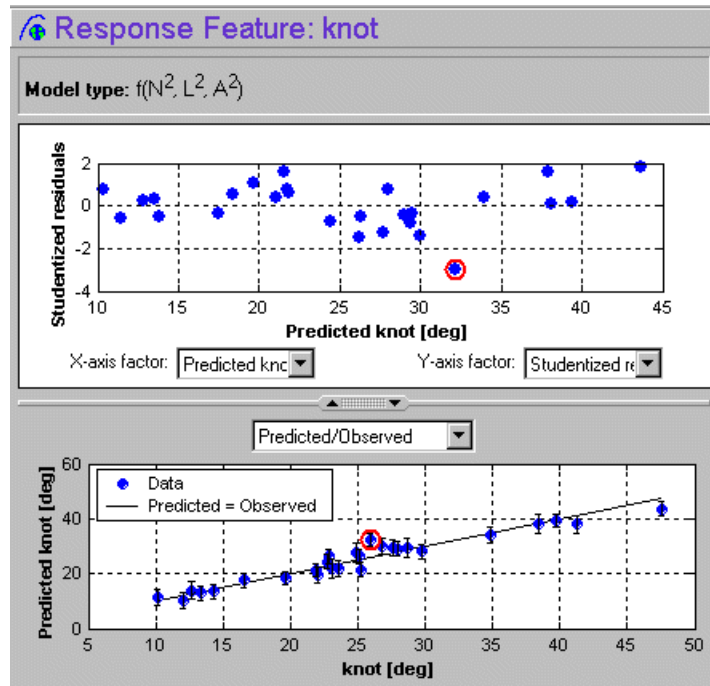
Response Feature: knot

Model type: $f(N^2, L^2, A^2)$

Studentized residuals

2
0
-2
-4

10 15 20 25 30 35 40 45

Predicted knot [deg]

X-axis factor: Predicted knc

Y-axis factor: Studentized re

Predicted/Observed

Predicted knot [deg]

60
40
20
0

Data
Predicted = Observed

5 10 15 20 25 30 35 40 45 50

knot [deg]